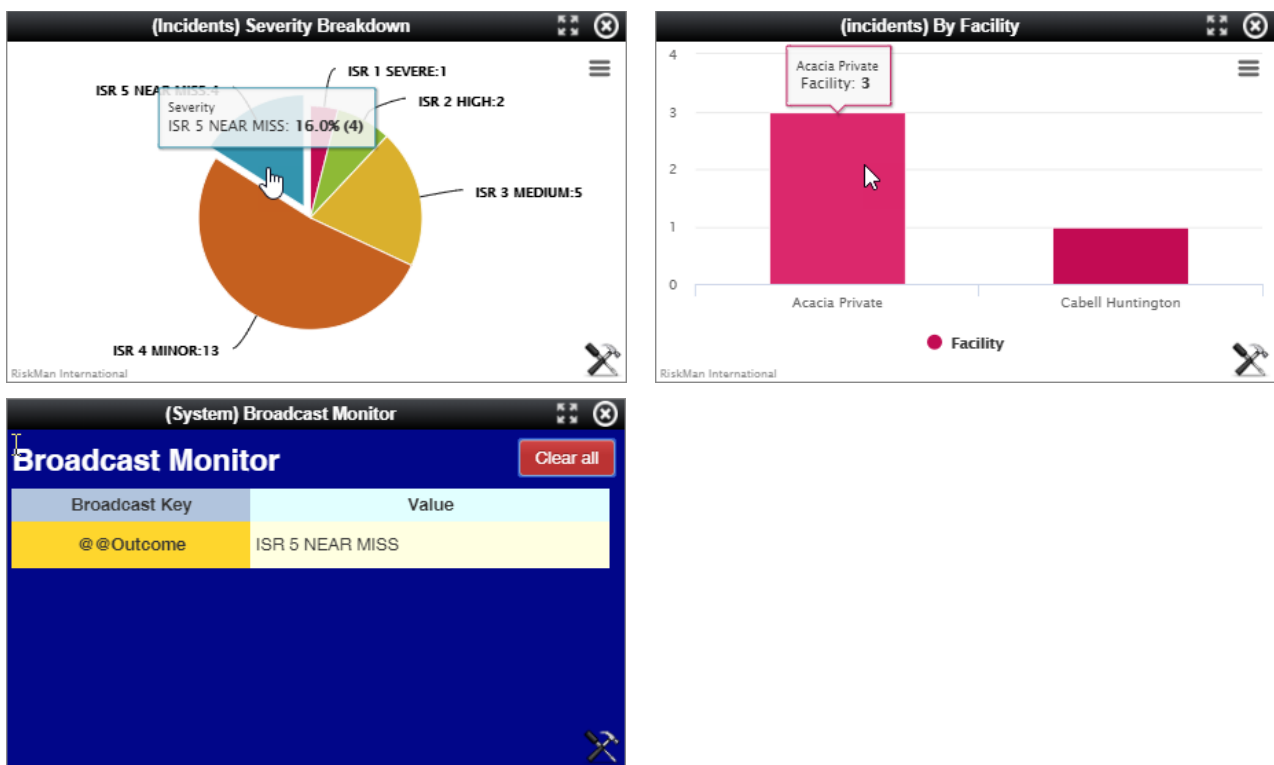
(Incidents) Severity Breakdown

ISR 5 NEAR MISS:4
Severity
ISR 5 NEAR MISS: 16.0% (4)
ISR 1 SEVERE:1
ISR 2 HIGH:2
ISR 3 MEDIUM:5
ISR 4 MINOR:13

RiskMan International

(incidents) By Facility

Acacia Private
Facility: 3

4
3
2
1
0

Acacia Private
Cabell Huntington

Facility

RiskMan International

(System) Broadcast Monitor

Broadcast Monitor

Clear all

| Broadcast Key | Value |
|---|---|
| @@Outcome | ISR 5 NEAR MISS |